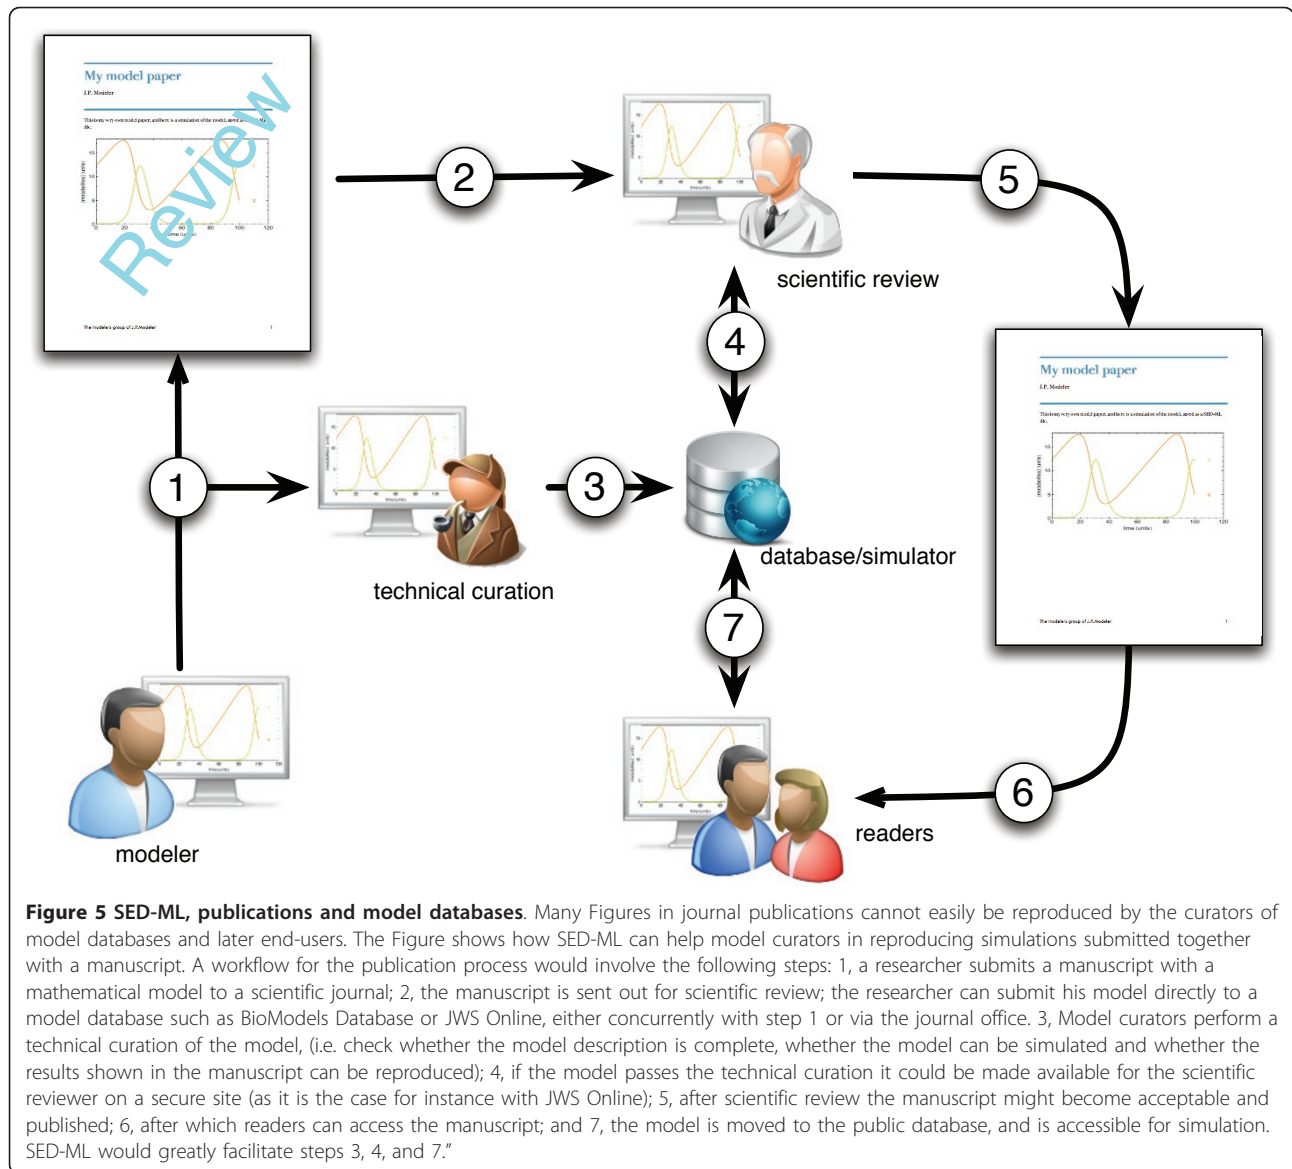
My model paper

J.P. Modeler

This is my very own model paper, and here is a simulation of the model, saved as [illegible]

Review

The modelers group of J.P.Modeler

1

2

scientific review

5

4

My model paper

J.P. Modeler

This is my very own model paper, and here is a simulation of the model, saved as a SED-ML file.

The modelers group of J.P.Modeler

1

1

technical curation

3

database/simulator

7

modeler

6

readers

**Figure 5 SED-ML, publications and model databases**. Many Figures in journal publications cannot easily be reproduced by the curators of model databases and later end-users. The Figure shows how SED-ML can help model curators in reproducing simulations submitted together with a manuscript. A workflow for the publication process would involve the following steps: 1, a researcher submits a manuscript with a mathematical model to a scientific journal; 2, the manuscript is sent out for scientific review; the researcher can submit his model directly to a model database such as BioModels Database or JWS Online, either concurrently with step 1 or via the journal office. 3, Model curators perform a technical curation of the model, (i.e. check whether the model description is complete, whether the model can be simulated and whether the results shown in the manuscript can be reproduced); 4, if the model passes the technical curation it could be made available for the scientific reviewer on a secure site (as it is the case for instance with JWS Online); 5, after scientific review the manuscript might become acceptable and published; 6, after which readers can access the manuscript; and 7, the model is moved to the public database, and is accessible for simulation. SED-ML would greatly facilitate steps 3, 4, and 7."